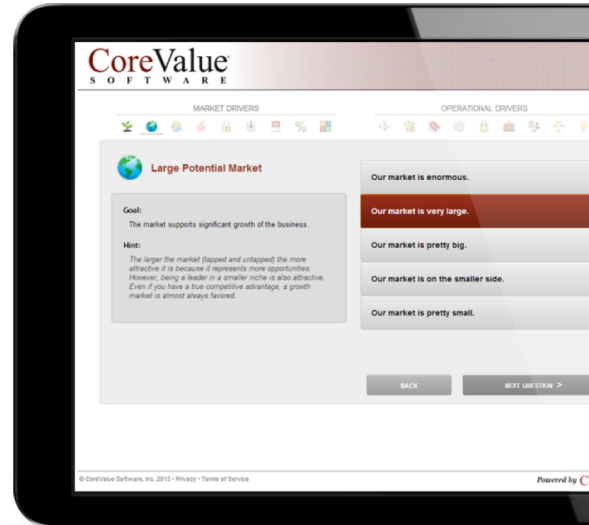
CoreValue
SOFTWARE

MARKET DRIVERS

OPERATIONAL DRIVERS

%

Large Potential Market

Goal:
The market supports significant growth of the business.

Hint:
The larger the market (tapped and untapped) the more attractive it is because it represents more opportunities. However, being a leader in a smaller niche is also attractive. Even if you have a true competitive advantage, a growth market is almost always favored.

Our market is enormous.

Our market is very large.

Our market is pretty big.

Our market is on the smaller side.

Our market is pretty small.

BACK

NEXT QUESTION >

© CoreValue Software, Inc. 2013 • Privacy • Terms of Service

Powered by C